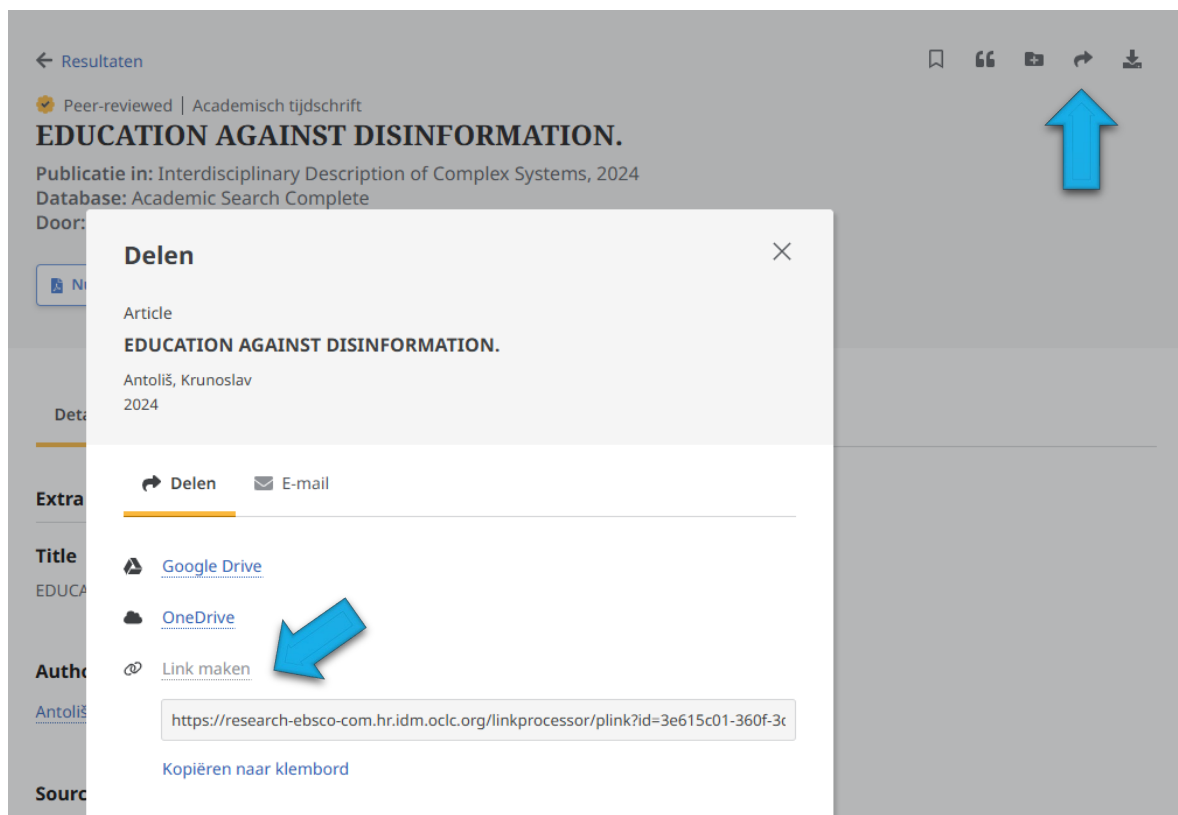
← Resultaten

Peer-reviewed | Academisch tijdschrift

EDUCATION AGAINST DISINFORMATION.

Publicatie in: Interdisciplinary Description of Complex Systems, 2024
Database: Academic Search Complete
Door:

N

Deta

Extra

Title
EDUCA

Autho
Antoliš

Sourc

Delen

Article

EDUCATION AGAINST DISINFORMATION.

Antoliš, Krunoslav
2024

Delen E-mail

Google Drive

OneDrive

Link maken

https://research-ebsco-com.hr.idm.oclc.org/linkprocessor/plink?id=3e615c01-360f-3c

Kopiëren naar klembord